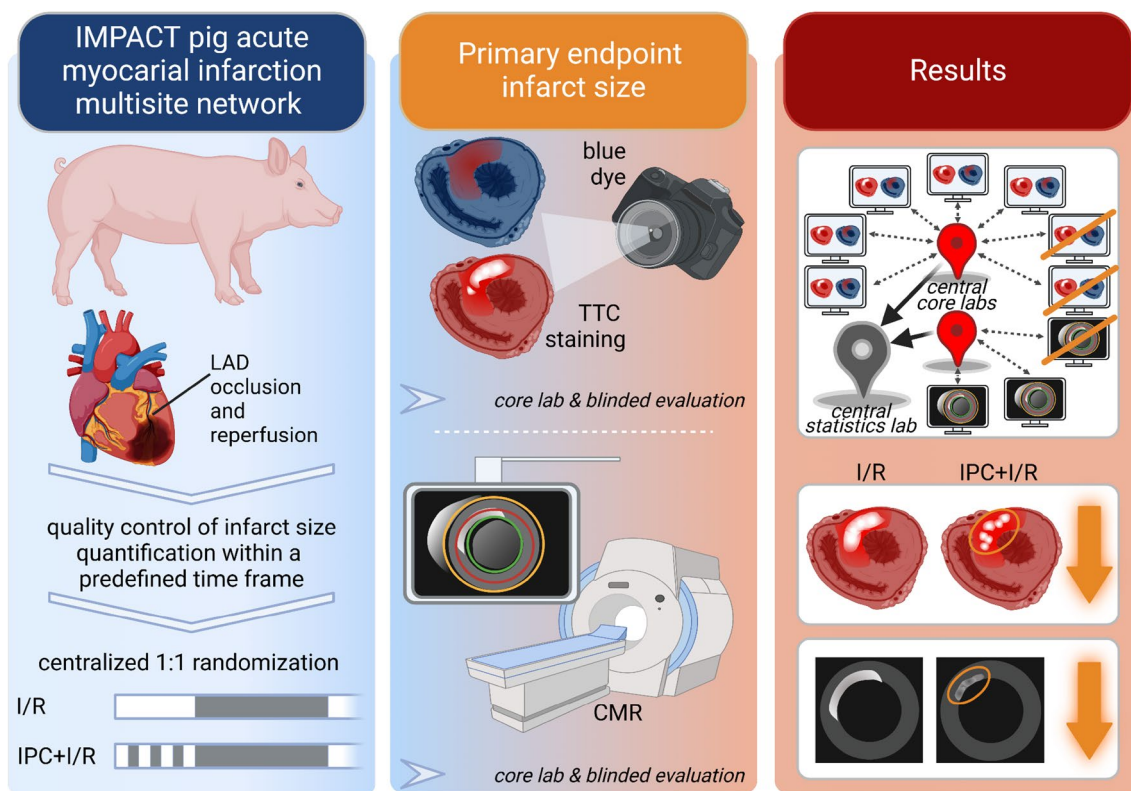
IMPACT pig acute myocarial infarction multisite network

LAD occlusion and reperfusion

quality control of infarct size quantification within a predefined time frame

centralized 1:1 randomization

I/R

IPC+I/R

Primary endpoint infarct size

blue dye

TTC staining

core lab & blinded evaluation

CMR

core lab & blinded evaluation

Results

central core labs

central statistics lab

I/R

IPC+I/R